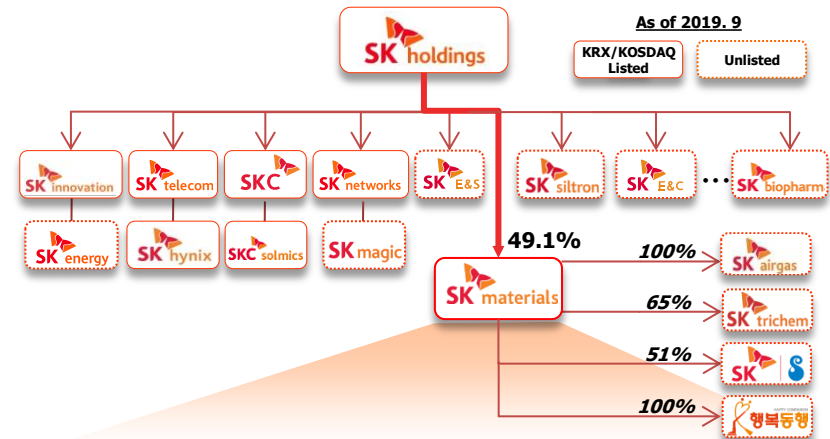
As of 2019. 9

KRX/KOSDAQ Listed

Unlisted

SK holdings

SK innovation

SK telecom

SKC

SK networks

SK E&S

SK siltron

SK E&C

...

SK biopharm

SK energy

SK hynix

SKC solmics

SK magic

49.1%

SK materials

100%

SK airgas

65%

SK trichem

51%

SK

100%

HAPPY COMPANION

행복동행